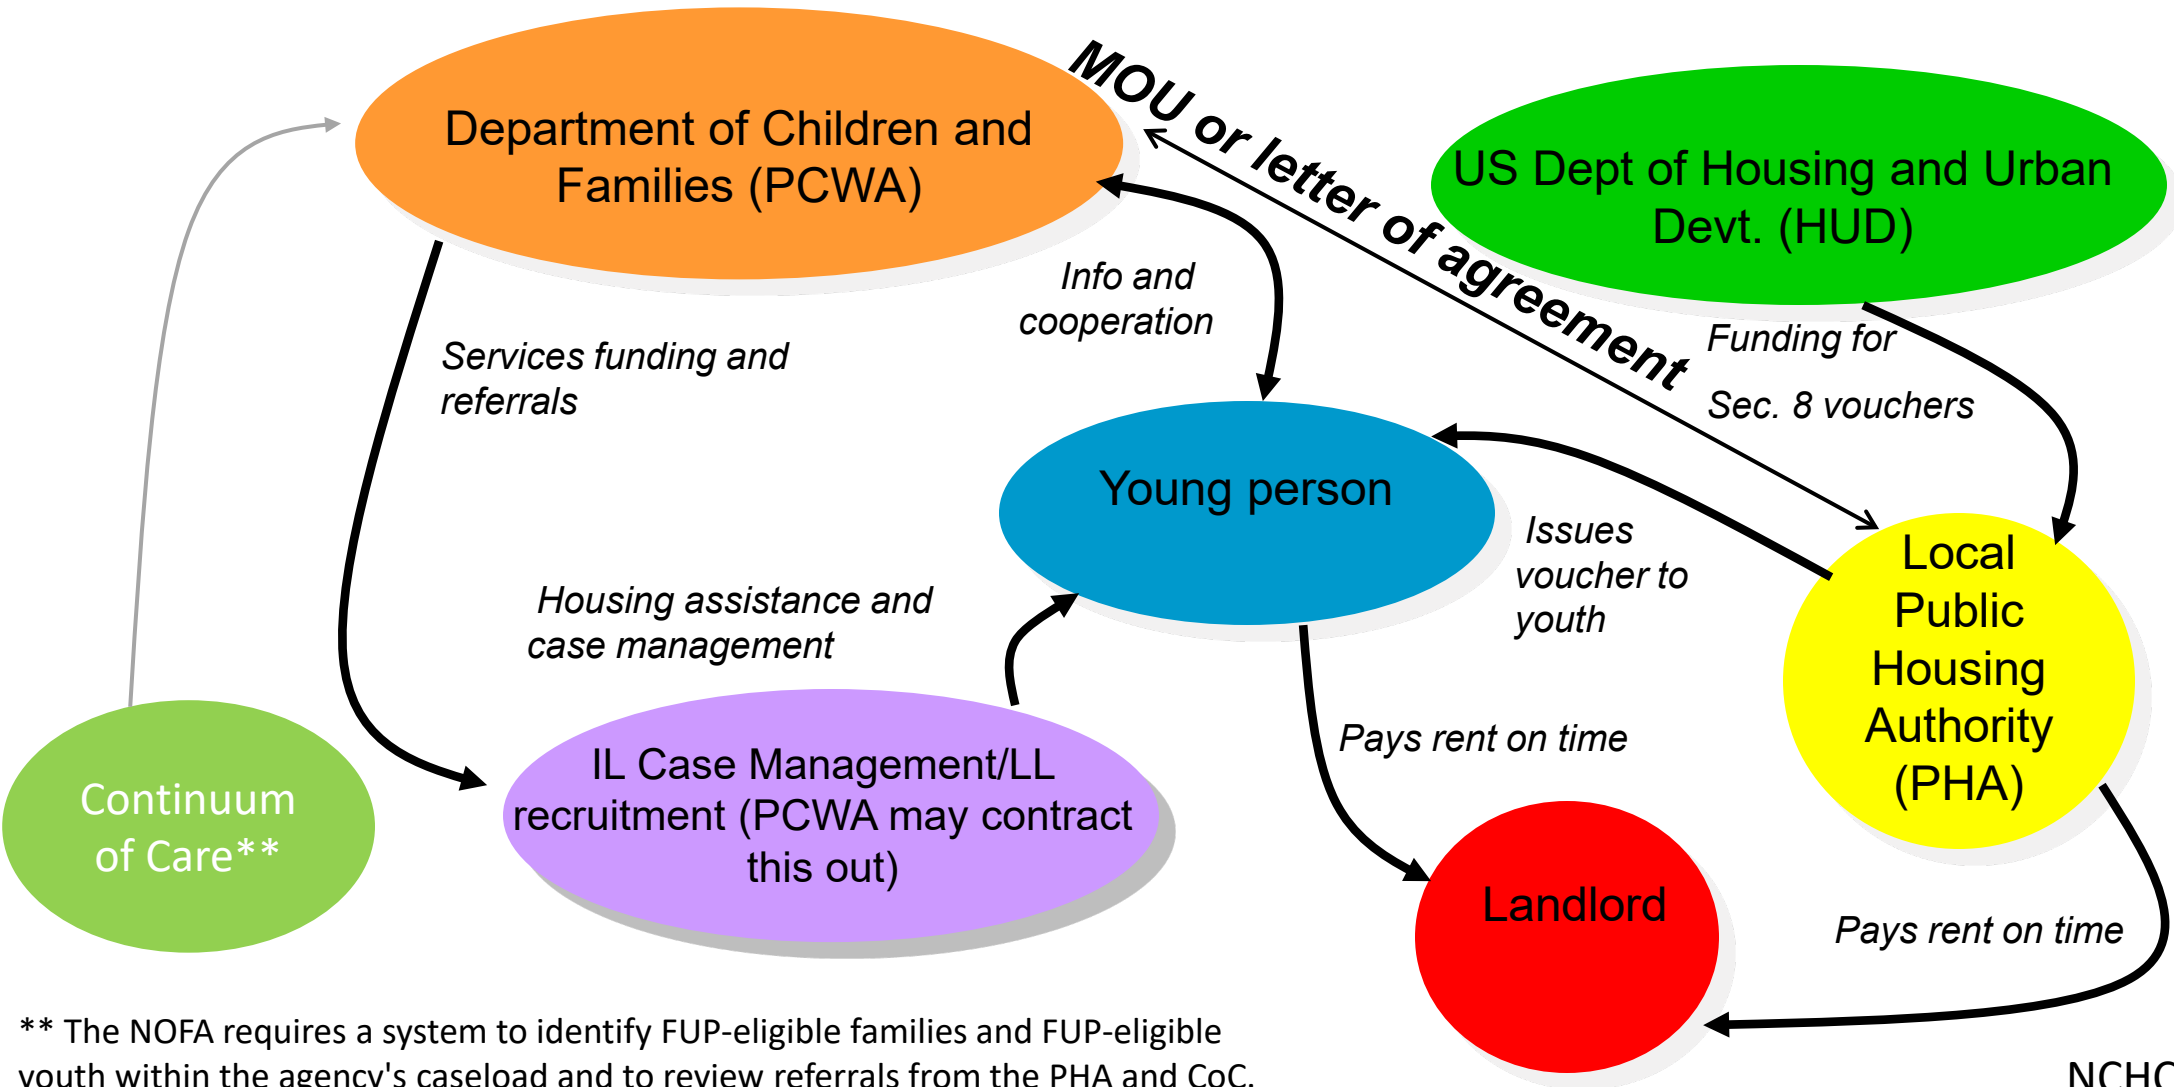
Department of Children and Families (PCWA)

MOU or letter of agreement

US Dept of Housing and Urban Devt. (HUD)

Info and cooperation

Services funding and referrals

Funding for Sec. 8 vouchers

Young person

Issues voucher to youth

Local Public Housing Authority (PHA)

Housing assistance and case management

Continuum of Care**

IL Case Management/LL recruitment (PCWA may contract this out)

Pays rent on time

Landlord

Pays rent on time

** The NOFA requires a system to identify FUP-eligible families and FUP-eligible youth within the agency's caseload and to review referrals from the PHA and CoC.

NCHC